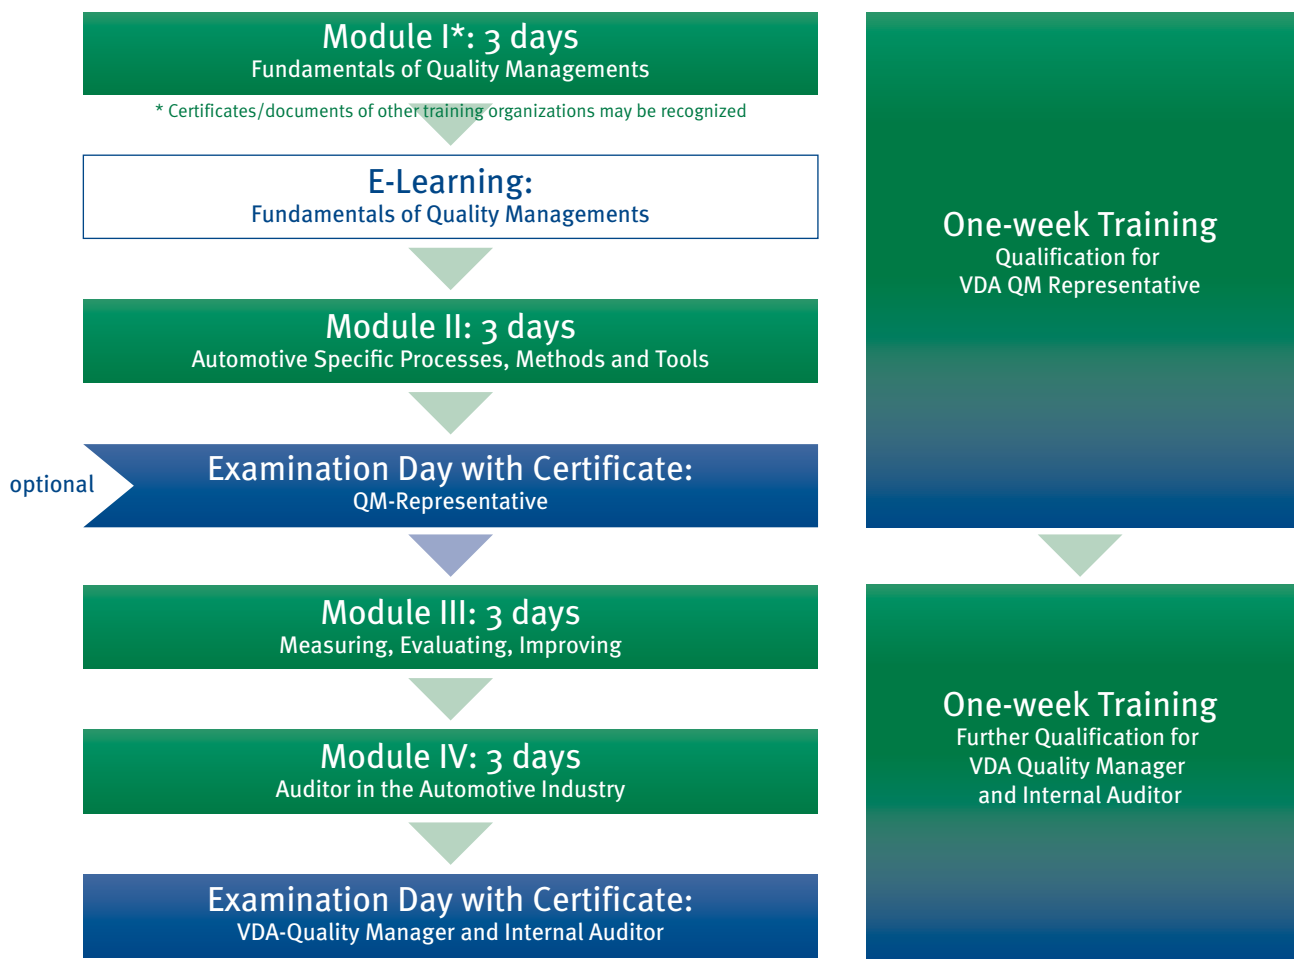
Module I*: 3 days
Fundamentals of Quality Managements

* Certificates/documents of other training organizations may be recognized

E-Learning:
Fundamentals of Quality Managements

Module II: 3 days
Automotive Specific Processes, Methods and Tools

optional

Examination Day with Certificate:
QM-Representative

Module III: 3 days
Measuring, Evaluating, Improving

Module IV: 3 days
Auditor in the Automotive Industry

Examination Day with Certificate:
VDA-Quality Manager and Internal Auditor

One-week Training
Qualification for
VDA QM Representative

One-week Training
Further Qualification for
VDA Quality Manager
and Internal Auditor